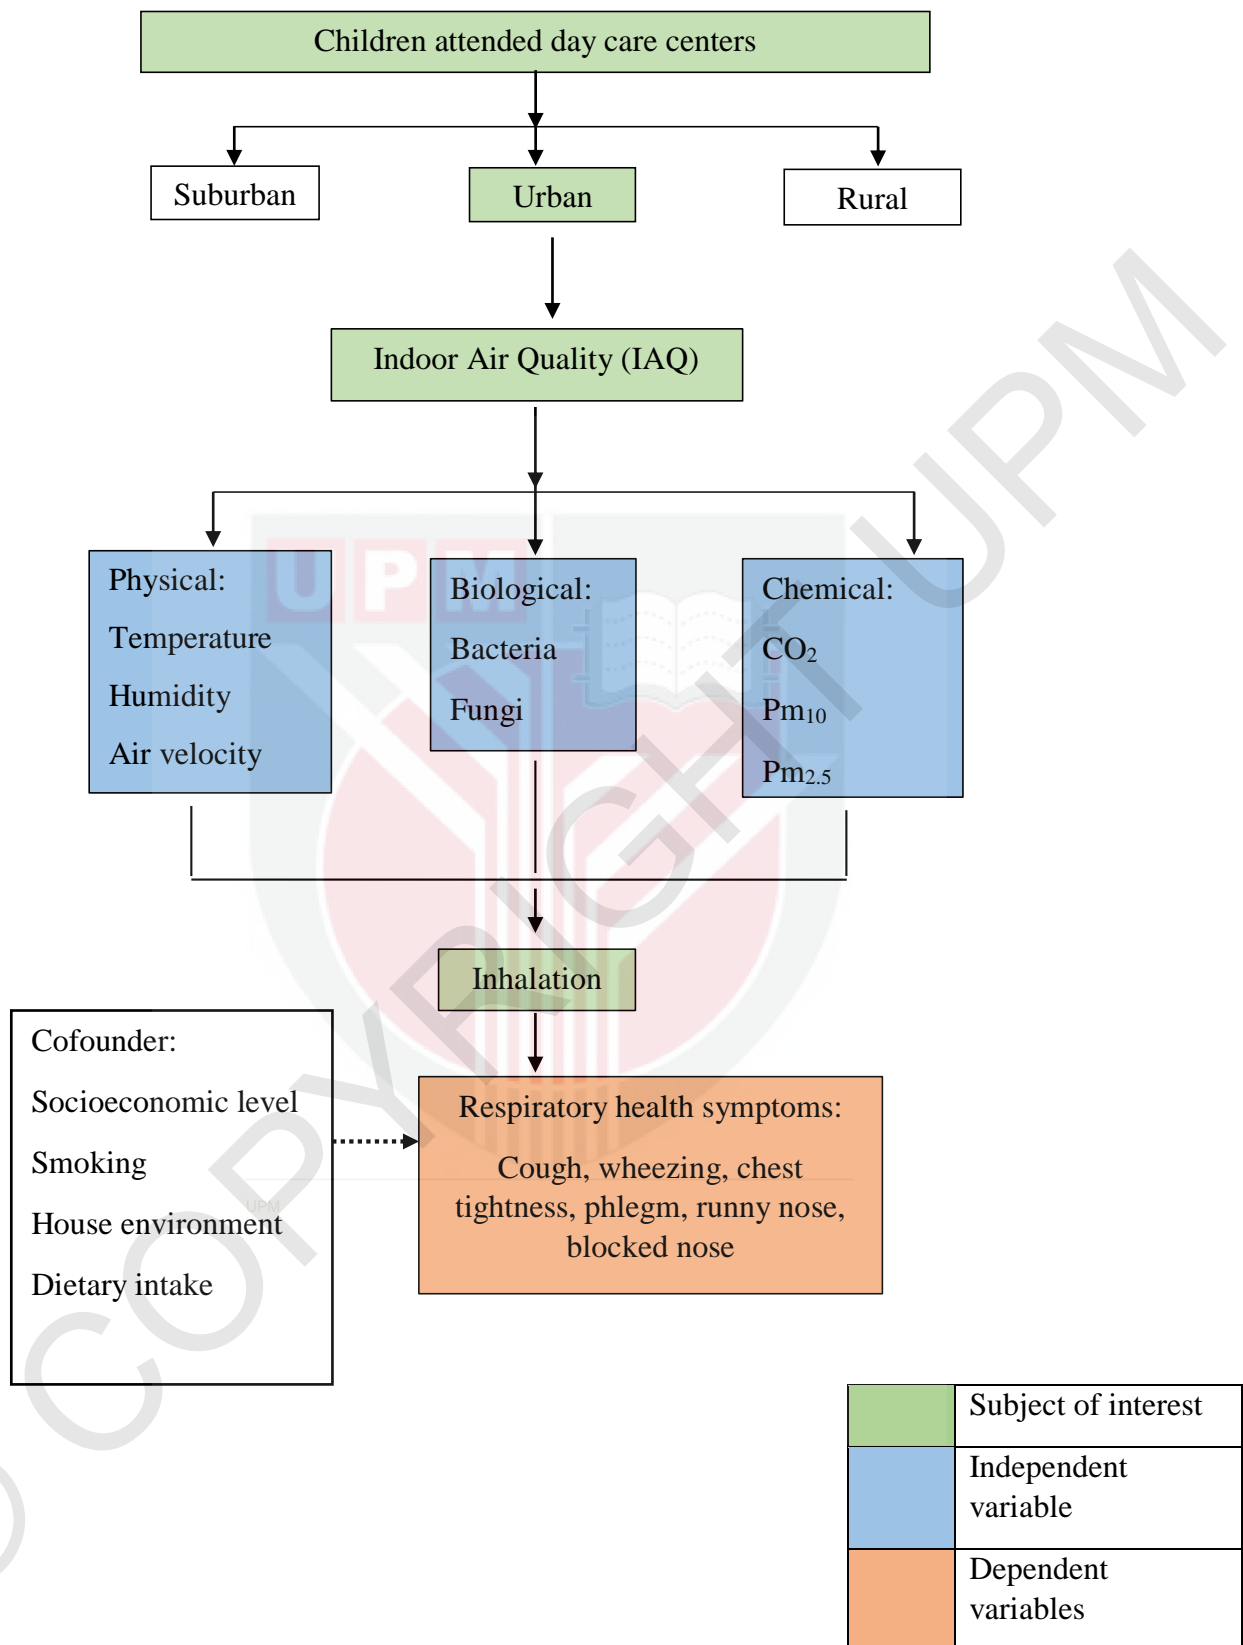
Children attended day care centers

Suburban

Urban

Rural

Indoor Air Quality (IAQ)

Physical:
Temperature
Humidity
Air velocity

Biological:
Bacteria
Fungi

Chemical:
$CO_2$
$Pm_{10}$
$Pm_{2.5}$

Inhalation

Cofounder:
Socioeconomic level
Smoking
House environment
Dietary intake

Respiratory health symptoms:
Cough, wheezing, chest tightness, phlegm, runny nose, blocked nose

| | Subject of interest |
|---|---|
| | Independent variable |
| | Dependent variables |

UPM

COPYRIGHT UPM